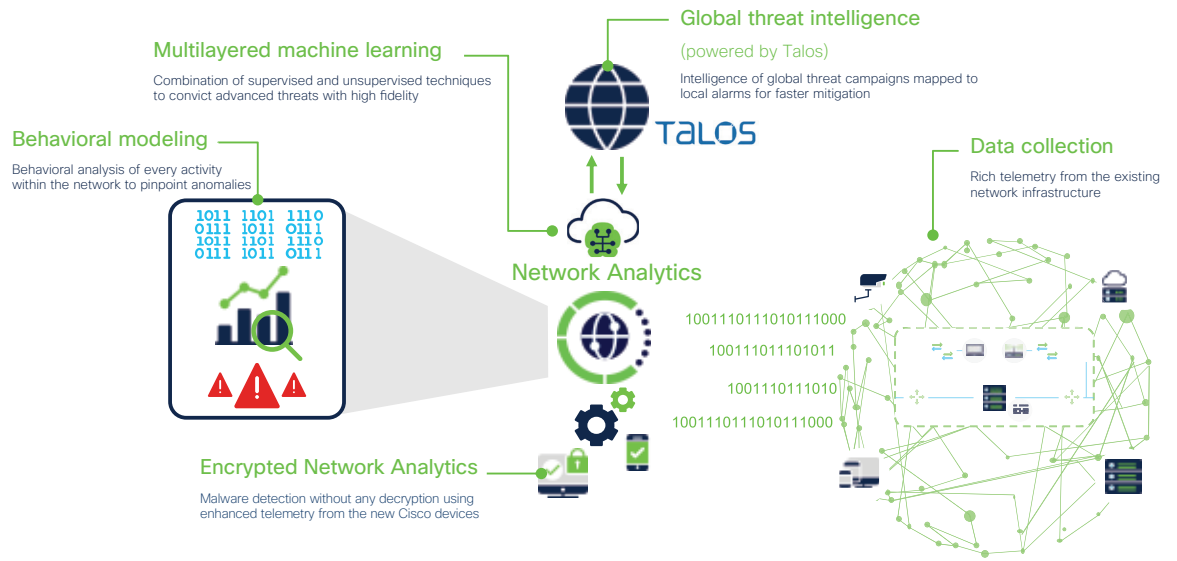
Global threat intelligence

(powered by Talos)

Intelligence of global threat campaigns mapped to local alarms for faster mitigation

Multilayered machine learning

Combination of supervised and unsupervised techniques to convict advanced threats with high fidelity

Behavioral modeling

Behavioral analysis of every activity within the network to pinpoint anomalies

TALOS

Data collection

Rich telemetry from the existing network infrastructure

1011 1101 1110
0111 1011 0111
1011 1101 1110
0111 1011 0111

Network Analytics

1001110111010111000

100111011101011

1001110111010

1001110111010111000

Encrypted Network Analytics

Malware detection without any decryption using enhanced telemetry from the new Cisco devices